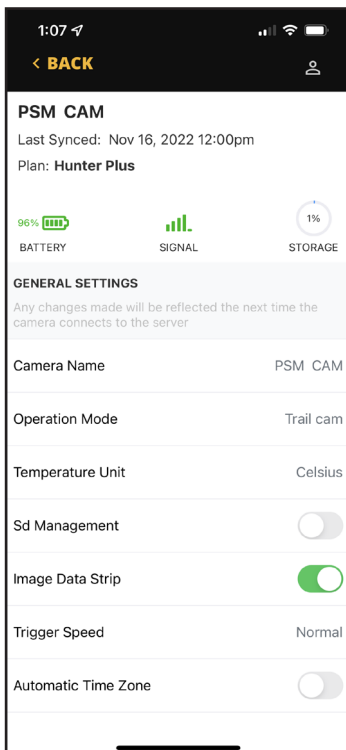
1:07

< BACK

PSM CAM

Last Synced: Nov 16, 2022 12:00pm

Plan: **Hunter Plus**

96%

BATTERY

SIGNAL

1%

STORAGE

GENERAL SETTINGS

Any changes made will be reflected the next time the camera connects to the server

Camera Name PSM CAM

Operation Mode Trail cam

Temperature Unit Celsius

Sd Management

Image Data Strip

Trigger Speed Normal

Automatic Time Zone